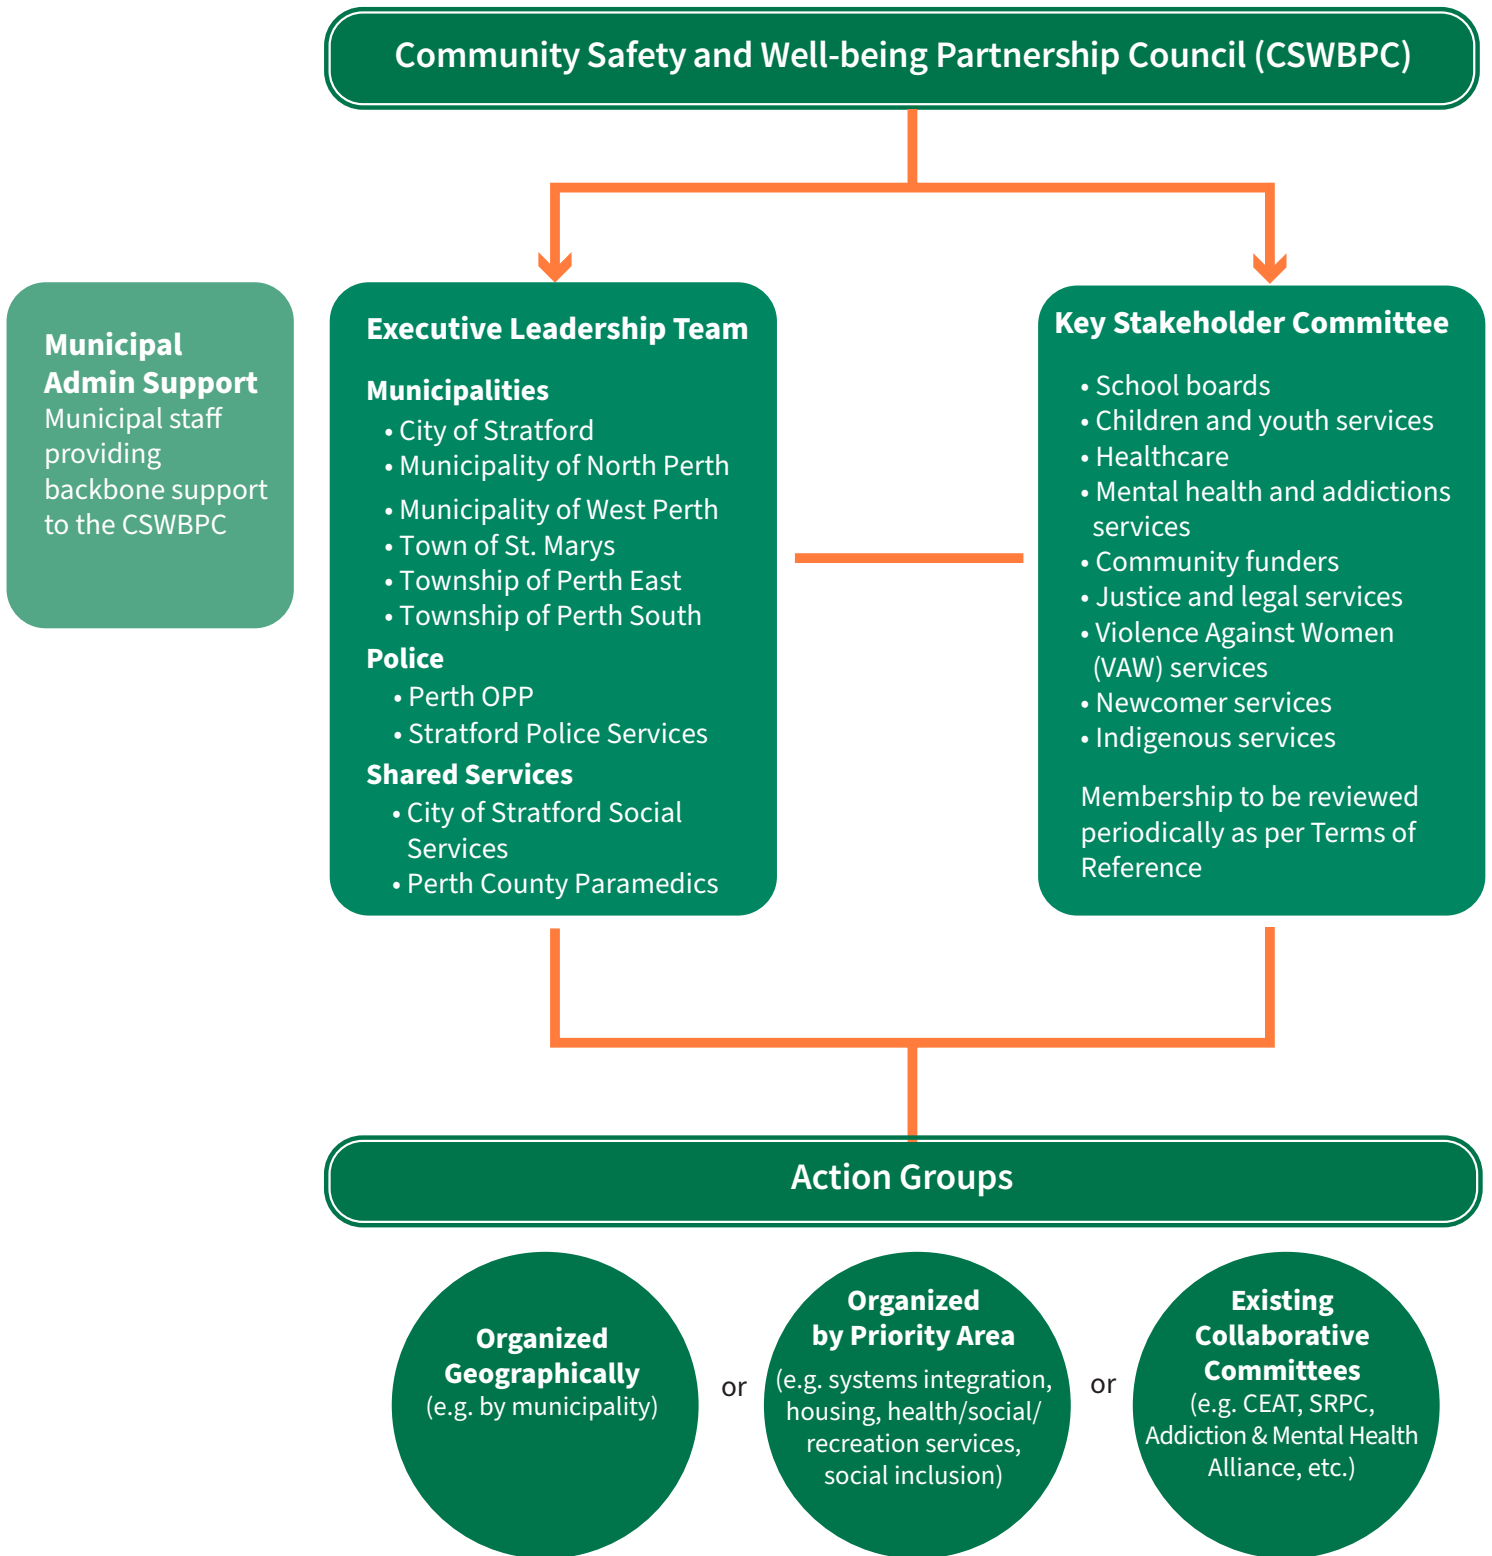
Community Safety and Well-being Partnership Council (CSWBPC)

Municipal Admin Support
Municipal staff providing backbone support to the CSWBPC

Executive Leadership Team

Municipalities
• City of Stratford
• Municipality of North Perth
• Municipality of West Perth
• Town of St. Marys
• Township of Perth East
• Township of Perth South

Police
• Perth OPP
• Stratford Police Services

Shared Services
• City of Stratford Social Services
• Perth County Paramedics

Key Stakeholder Committee
• School boards
• Children and youth services
• Healthcare
• Mental health and addictions services
• Community funders
• Justice and legal services
• Violence Against Women (VAW) services
• Newcomer services
• Indigenous services

Membership to be reviewed periodically as per Terms of Reference

Action Groups

Organized Geographically
(e.g. by municipality)

or

Organized by Priority Area
(e.g. systems integration, housing, health/social/ recreation services, social inclusion)

or

Existing Collaborative Committees
(e.g. CEAT, SRPC, Addiction & Mental Health Alliance, etc.)